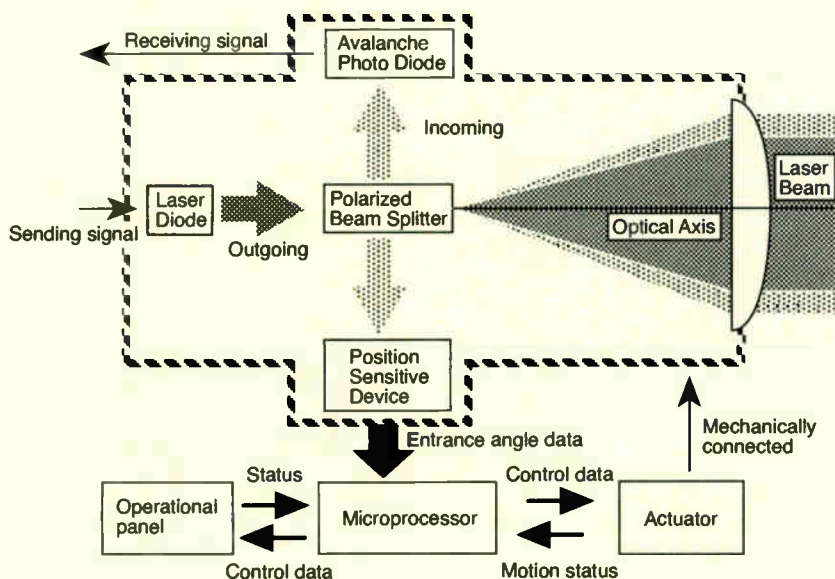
Receiving signal

Avalanche Photo Diode

Incoming

Laser Beam

Sending signal

Laser Diode

Outgoing

Polarized Beam Splitter

Optical Axis

Position Sensitive Device

Entrance angle data

Mechanically connected

Status

Control data

Operational panel

Microprocessor

Actuator

Control data

Motion status